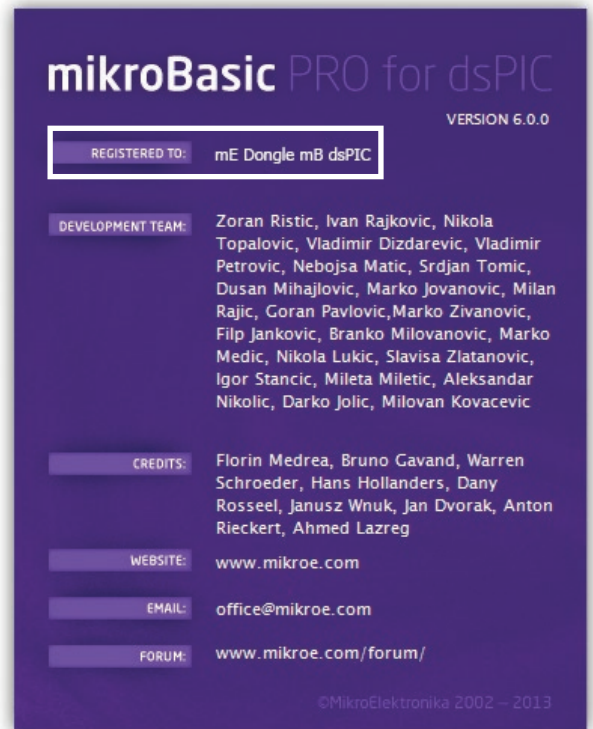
mikroBasic PRO for dsPIC

VERSION 6.0.0

REGISTERED TO: mE Dongle mB dsPIC

DEVELOPMENT TEAM: Zoran Ristic, Ivan Rajkovic, Nikola Topalovic, Vladimir Dizdarevic, Vladimir Petrovic, Nebojsa Matic, Srdjan Tomic, Dusan Mihajlovic, Marko Jovanovic, Milan Rajic, Goran Pavlovic,Marko Zivanovic, Filp Jankovic, Branko Milovanovic, Marko Medic, Nikola Lukic, Slavisa Zlatanovic, Igor Stancic, Mileta Miletic, Aleksandar Nikolic, Darko Jolic, Milovan Kovacevic

CREDITS: Florin Medrea, Bruno Gavand, Warren Schroeder, Hans Hollanders, Dany Rosseel, Janusz Wnuk, Jan Dvorak, Anton Rieckert, Ahmed Lazreg

WEBSITE: www.mikroe.com

EMAIL: office@mikroe.com

FORUM: www.mikroe.com/forum/

©MikroElektronika 2002 – 2013